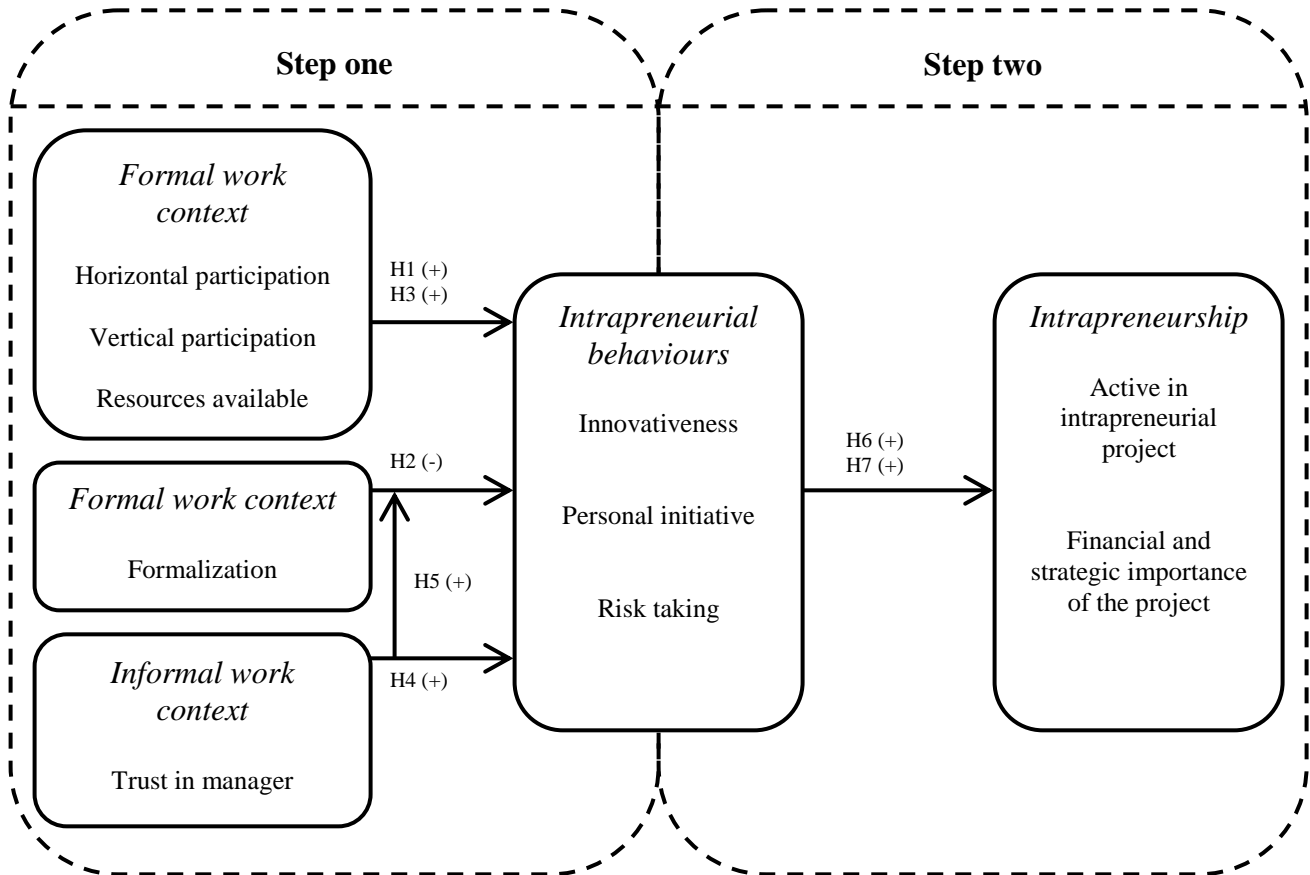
Step one

Step two

Formal work context

Horizontal participation

Vertical participation

Resources available

H1 (+)
H3 (+)

Formal work context

Formalization

H2 (-)

H5 (+)

Informal work context

Trust in manager

H4 (+)

Intrapreneurial behaviours

Innovativeness

Personal initiative

Risk taking

H6 (+)
H7 (+)

Intrapreneurship

Active in intrapreneurial project

Financial and strategic importance of the project